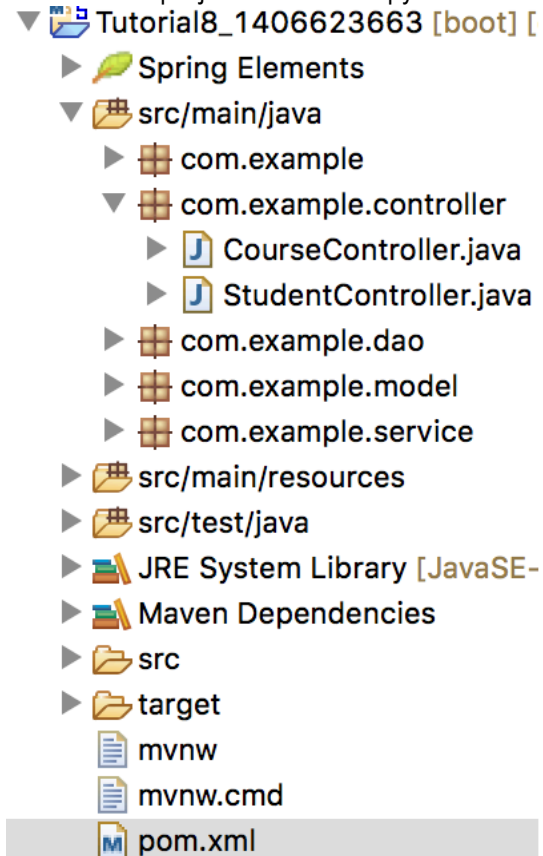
Tutorial8_1406623663 [boot] [
Spring Elements
src/main/java
com.example
com.example.controller
CourseController.java
StudentController.java
com.example.dao
com.example.model
com.example.service
src/main/resources
src/test/java
JRE System Library [JavaSE-
Maven Dependencies
src
target
mvnw
mvnw.cmd
pom.xml